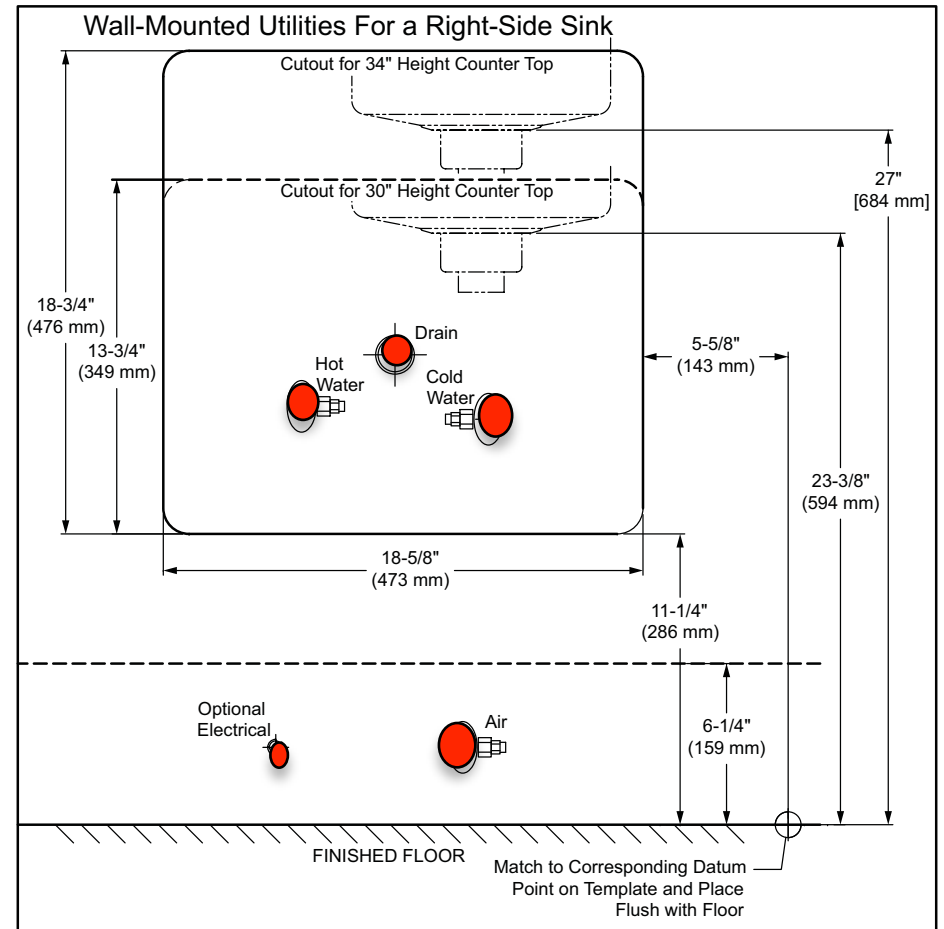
Wall-Mounted Utilities For a Right-Side Sink

Cutout for 34" Height Counter Top

Cutout for 30" Height Counter Top

27"
[684 mm]

18-3/4"
(476 mm)

13-3/4"
(349 mm)

Drain

Hot Water

Cold Water

5-5/8"
(143 mm)

23-3/8"
(594 mm)

18-5/8"
(473 mm)

11-1/4"
(286 mm)

Optional Electrical

Air

6-1/4"
(159 mm)

FINISHED FLOOR

Match to Corresponding Datum Point on Template and Place Flush with Floor